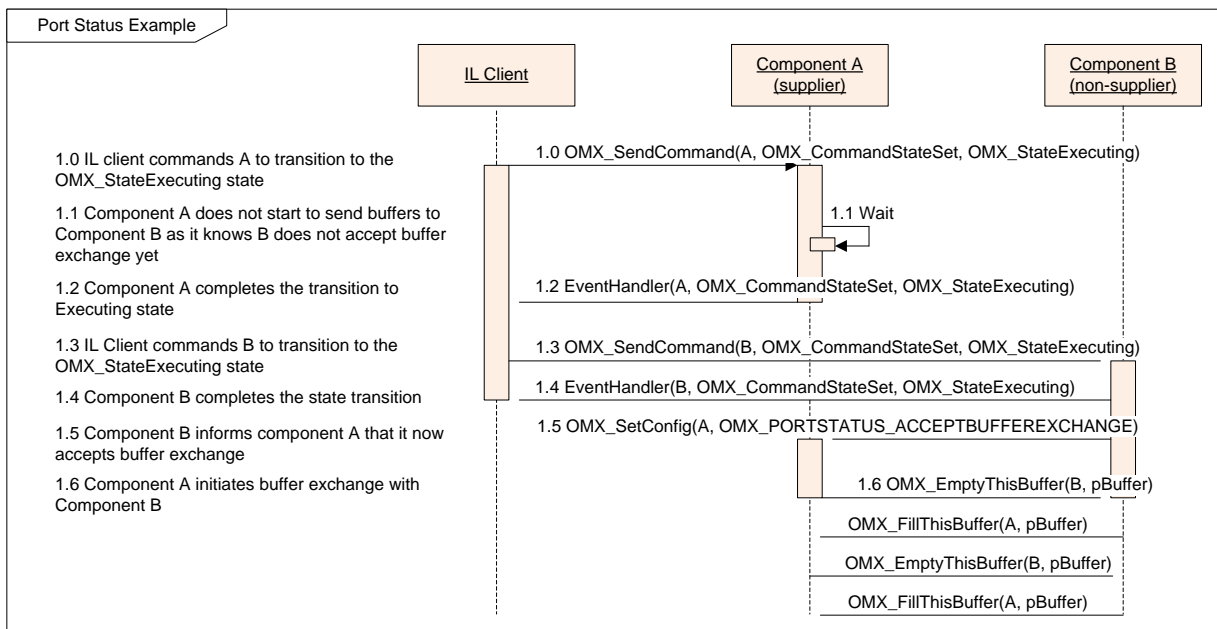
Port Status Example

IL Client

Component A (supplier)

Component B (non-supplier)

1.0 IL client commands A to transition to the OMX_StateExecuting state

1.0 OMX_SendCommand(A, OMX_CommandStateSet, OMX_StateExecuting)

1.1 Component A does not start to send buffers to Component B as it knows B does not accept buffer exchange yet

1.1 Wait

1.2 Component A completes the transition to Executing state

1.2 EventHandler(A, OMX_CommandStateSet, OMX_StateExecuting)

1.3 IL Client commands B to transition to the OMX_StateExecuting state

1.3 OMX_SendCommand(B, OMX_CommandStateSet, OMX_StateExecuting)

1.4 Component B completes the state transition

1.4 EventHandler(B, OMX_CommandStateSet, OMX_StateExecuting)

1.5 Component B informs component A that it now accepts buffer exchange

1.5 OMX_SetConfig(A, OMX_PORTSTATUS_ACCEPTBUFFEREXCHANGE)

1.6 Component A initiates buffer exchange with Component B

1.6 OMX_EmptyThisBuffer(B, pBuffer)

OMX_FillThisBuffer(A, pBuffer)

OMX_EmptyThisBuffer(B, pBuffer)

OMX_FillThisBuffer(A, pBuffer)